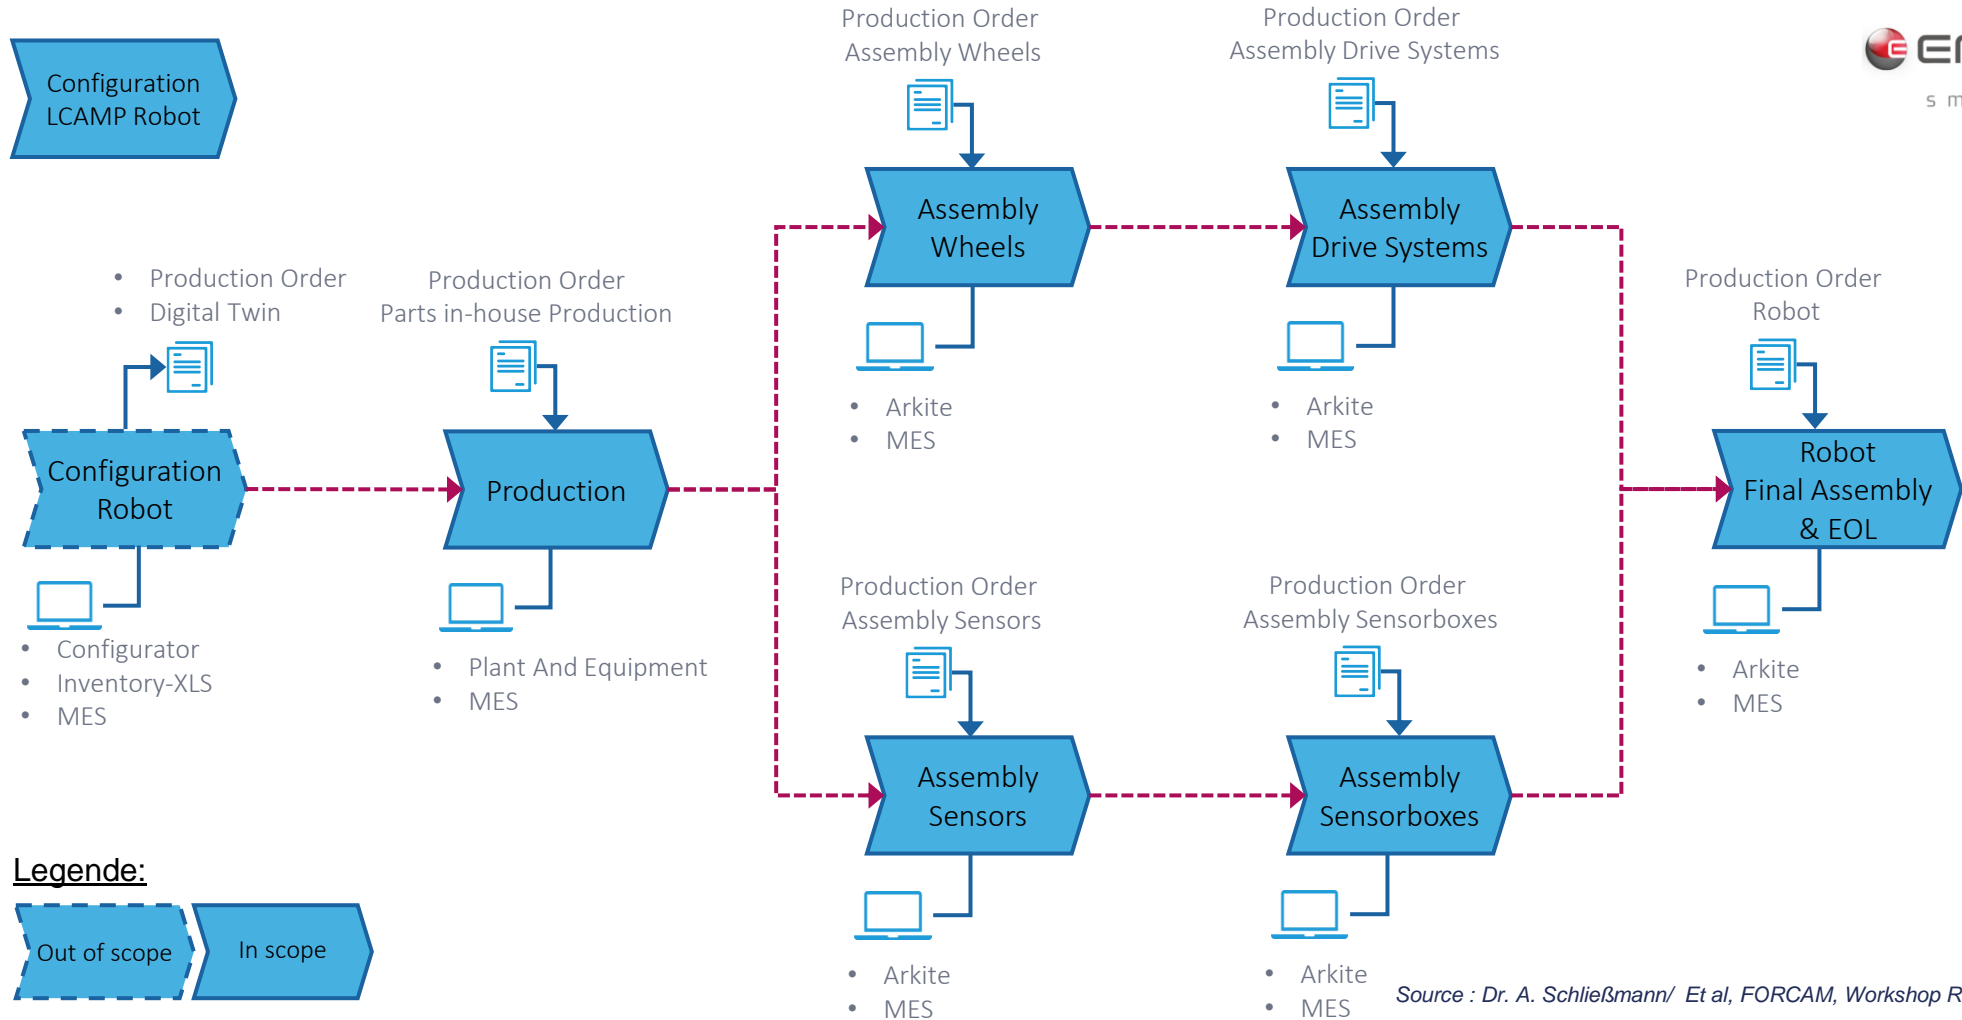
Configuration LCAMP Robot

Production Order Assembly Wheels

Production Order Assembly Drive Systems

E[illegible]
s m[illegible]

Assembly Wheels

Assembly Drive Systems

- Production Order
- Digital Twin

Production Order Parts in-house Production

- Arkite
- MES

- Arkite
- MES

Production Order Robot

Configuration Robot

Production

Robot Final Assembly & EOL

- Configurator
- Inventory-XLS
- MES

- Plant And Equipment
- MES

Production Order Assembly Sensors

Production Order Assembly Sensorboxes

- Arkite
- MES

Assembly Sensors

Assembly Sensorboxes

Legende:

Out of scope

In scope

- Arkite
- MES

- Arkite
- MES

Source : Dr. A. Schließmann/ Et al, FORCAM, Workshop R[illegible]